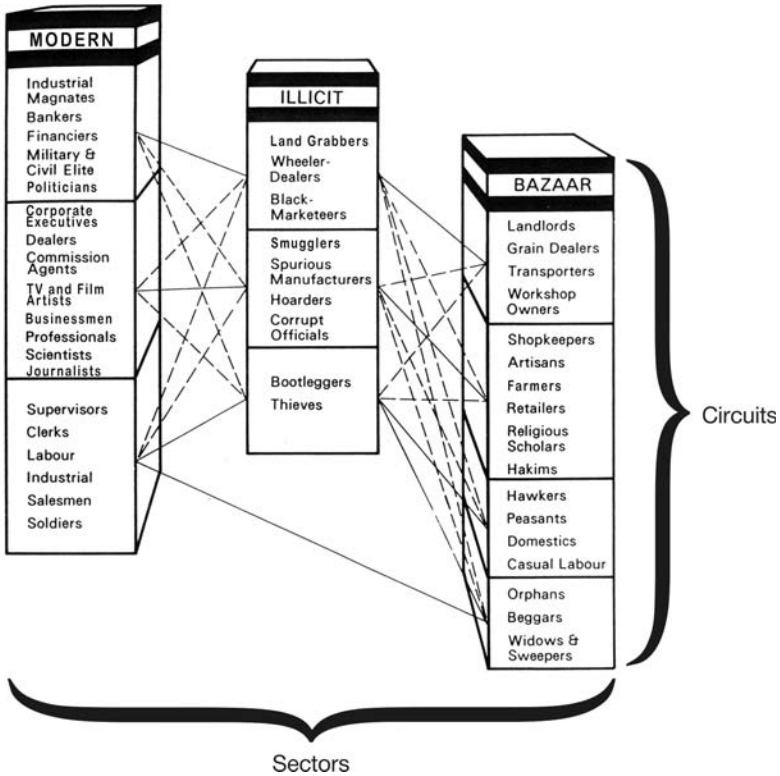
MODERN

Industrial Magnates
Bankers
Financiers
Military & Civil Elite
Politicians

Corporate Executives
Dealers
Commission Agents
TV and Film Artists
Businessmen
Professionals
Scientists
Journalists

Supervisors
Clerks
Labour
Industrial
Salesmen
Soldiers

ILLICIT

Land Grabbers
Wheeler-Dealers
Black-Marketeers

Smugglers
Spurious Manufacturers
Hoarders
Corrupt Officials

Bootleggers
Thieves

BAZAAR

Landlords
Grain Dealers
Transporters
Workshop Owners

Shopkeepers
Artisans
Farmers
Retailers
Religious Scholars
Hakims

Hawkers
Peasants
Domestics
Casual Labour

Orphans
Beggars
Widows & Sweepers

Circuits

Sectors